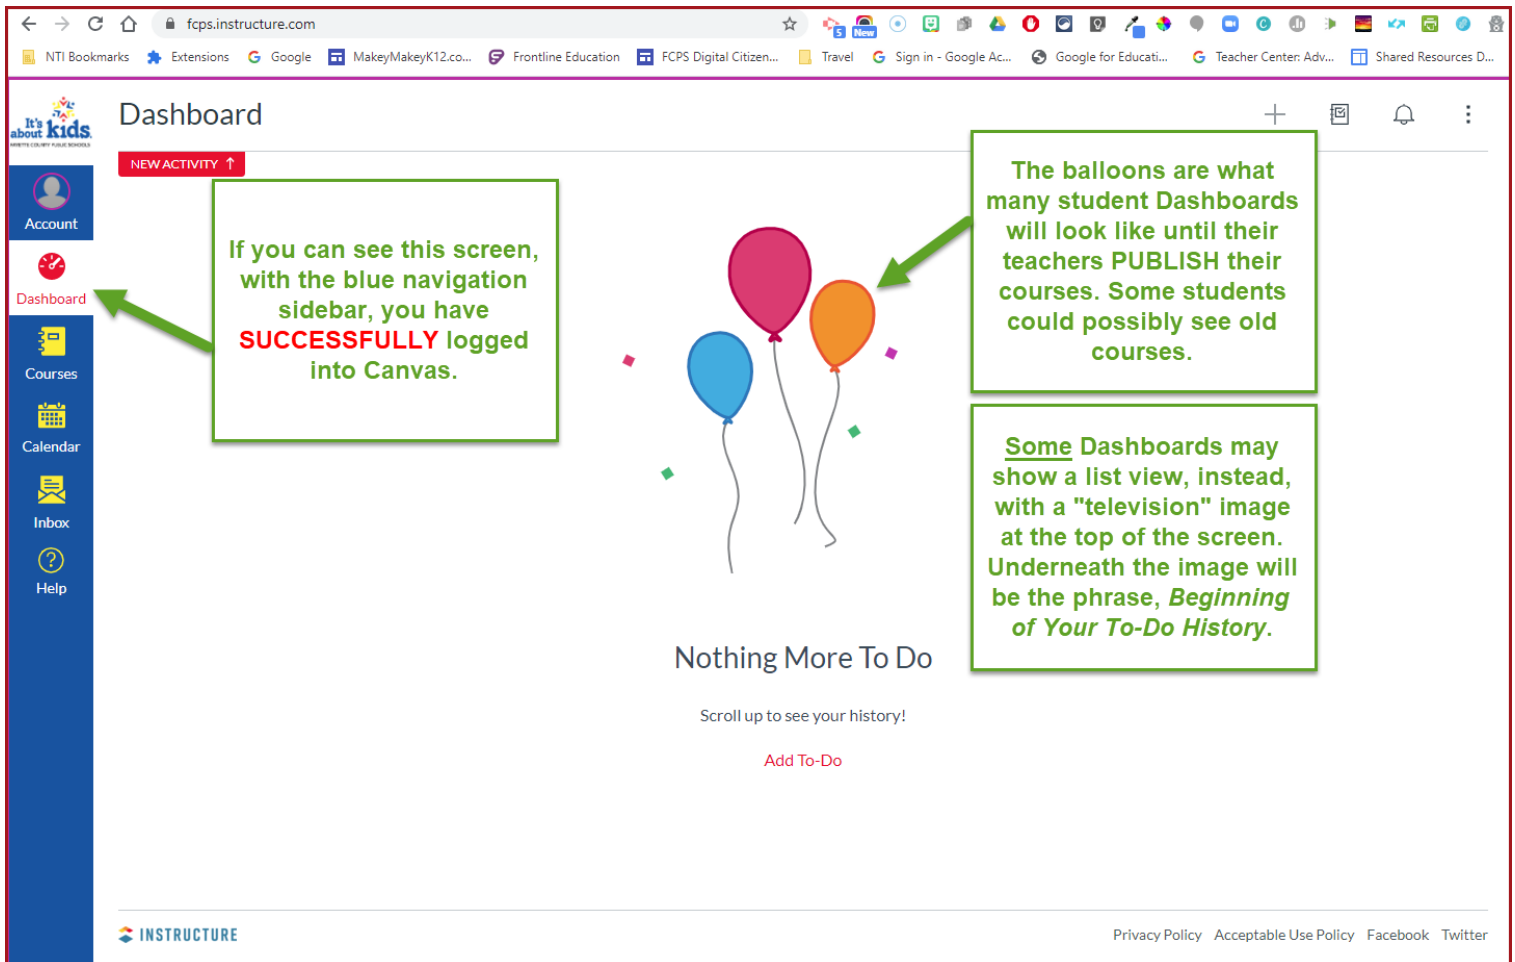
fcps.instructure.com

NTI Bookmarks | Extensions | Google | MakeyMakeyK12.co... | Frontline Education | FCPS Digital Citizen... | Travel | Sign in - Google Ac... | Google for Educati... | Teacher Center: Adv... | Shared Resources D...

It's about kids

Account

Dashboard

Courses

Calendar

Inbox

Help

Dashboard

NEW ACTIVITY ↑

If you can see this screen, with the blue navigation sidebar, you have SUCCESSFULLY logged into Canvas.

The balloons are what many student Dashboards will look like until their teachers PUBLISH their courses. Some students could possibly see old courses.

Some Dashboards may show a list view, instead, with a "television" image at the top of the screen. Underneath the image will be the phrase, *Beginning of Your To-Do History*.

Nothing More To Do

Scroll up to see your history!

Add To-Do

INSTRUCTURE

Privacy Policy | Acceptable Use Policy | Facebook | Twitter